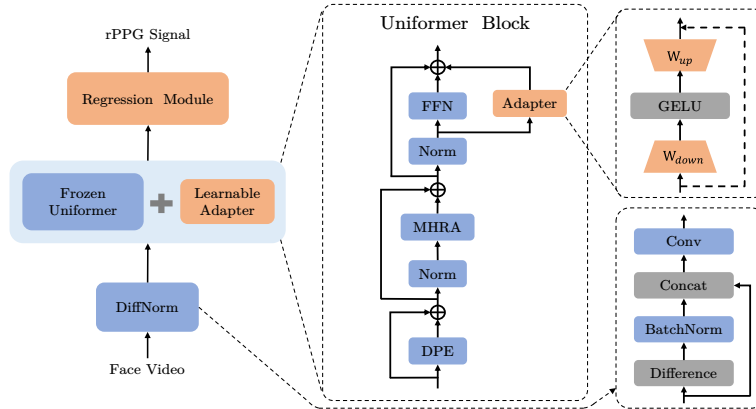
rPPG Signal

Regression Module

Frozen Uniformer

Learnable Adapter

DiffNorm

Face Video

Uniformer Block

FFN

Adapter

Norm

MHRA

Norm

DPE

$W_{up}$

GELU

$W_{down}$

Conv

Concat

BatchNorm

Difference